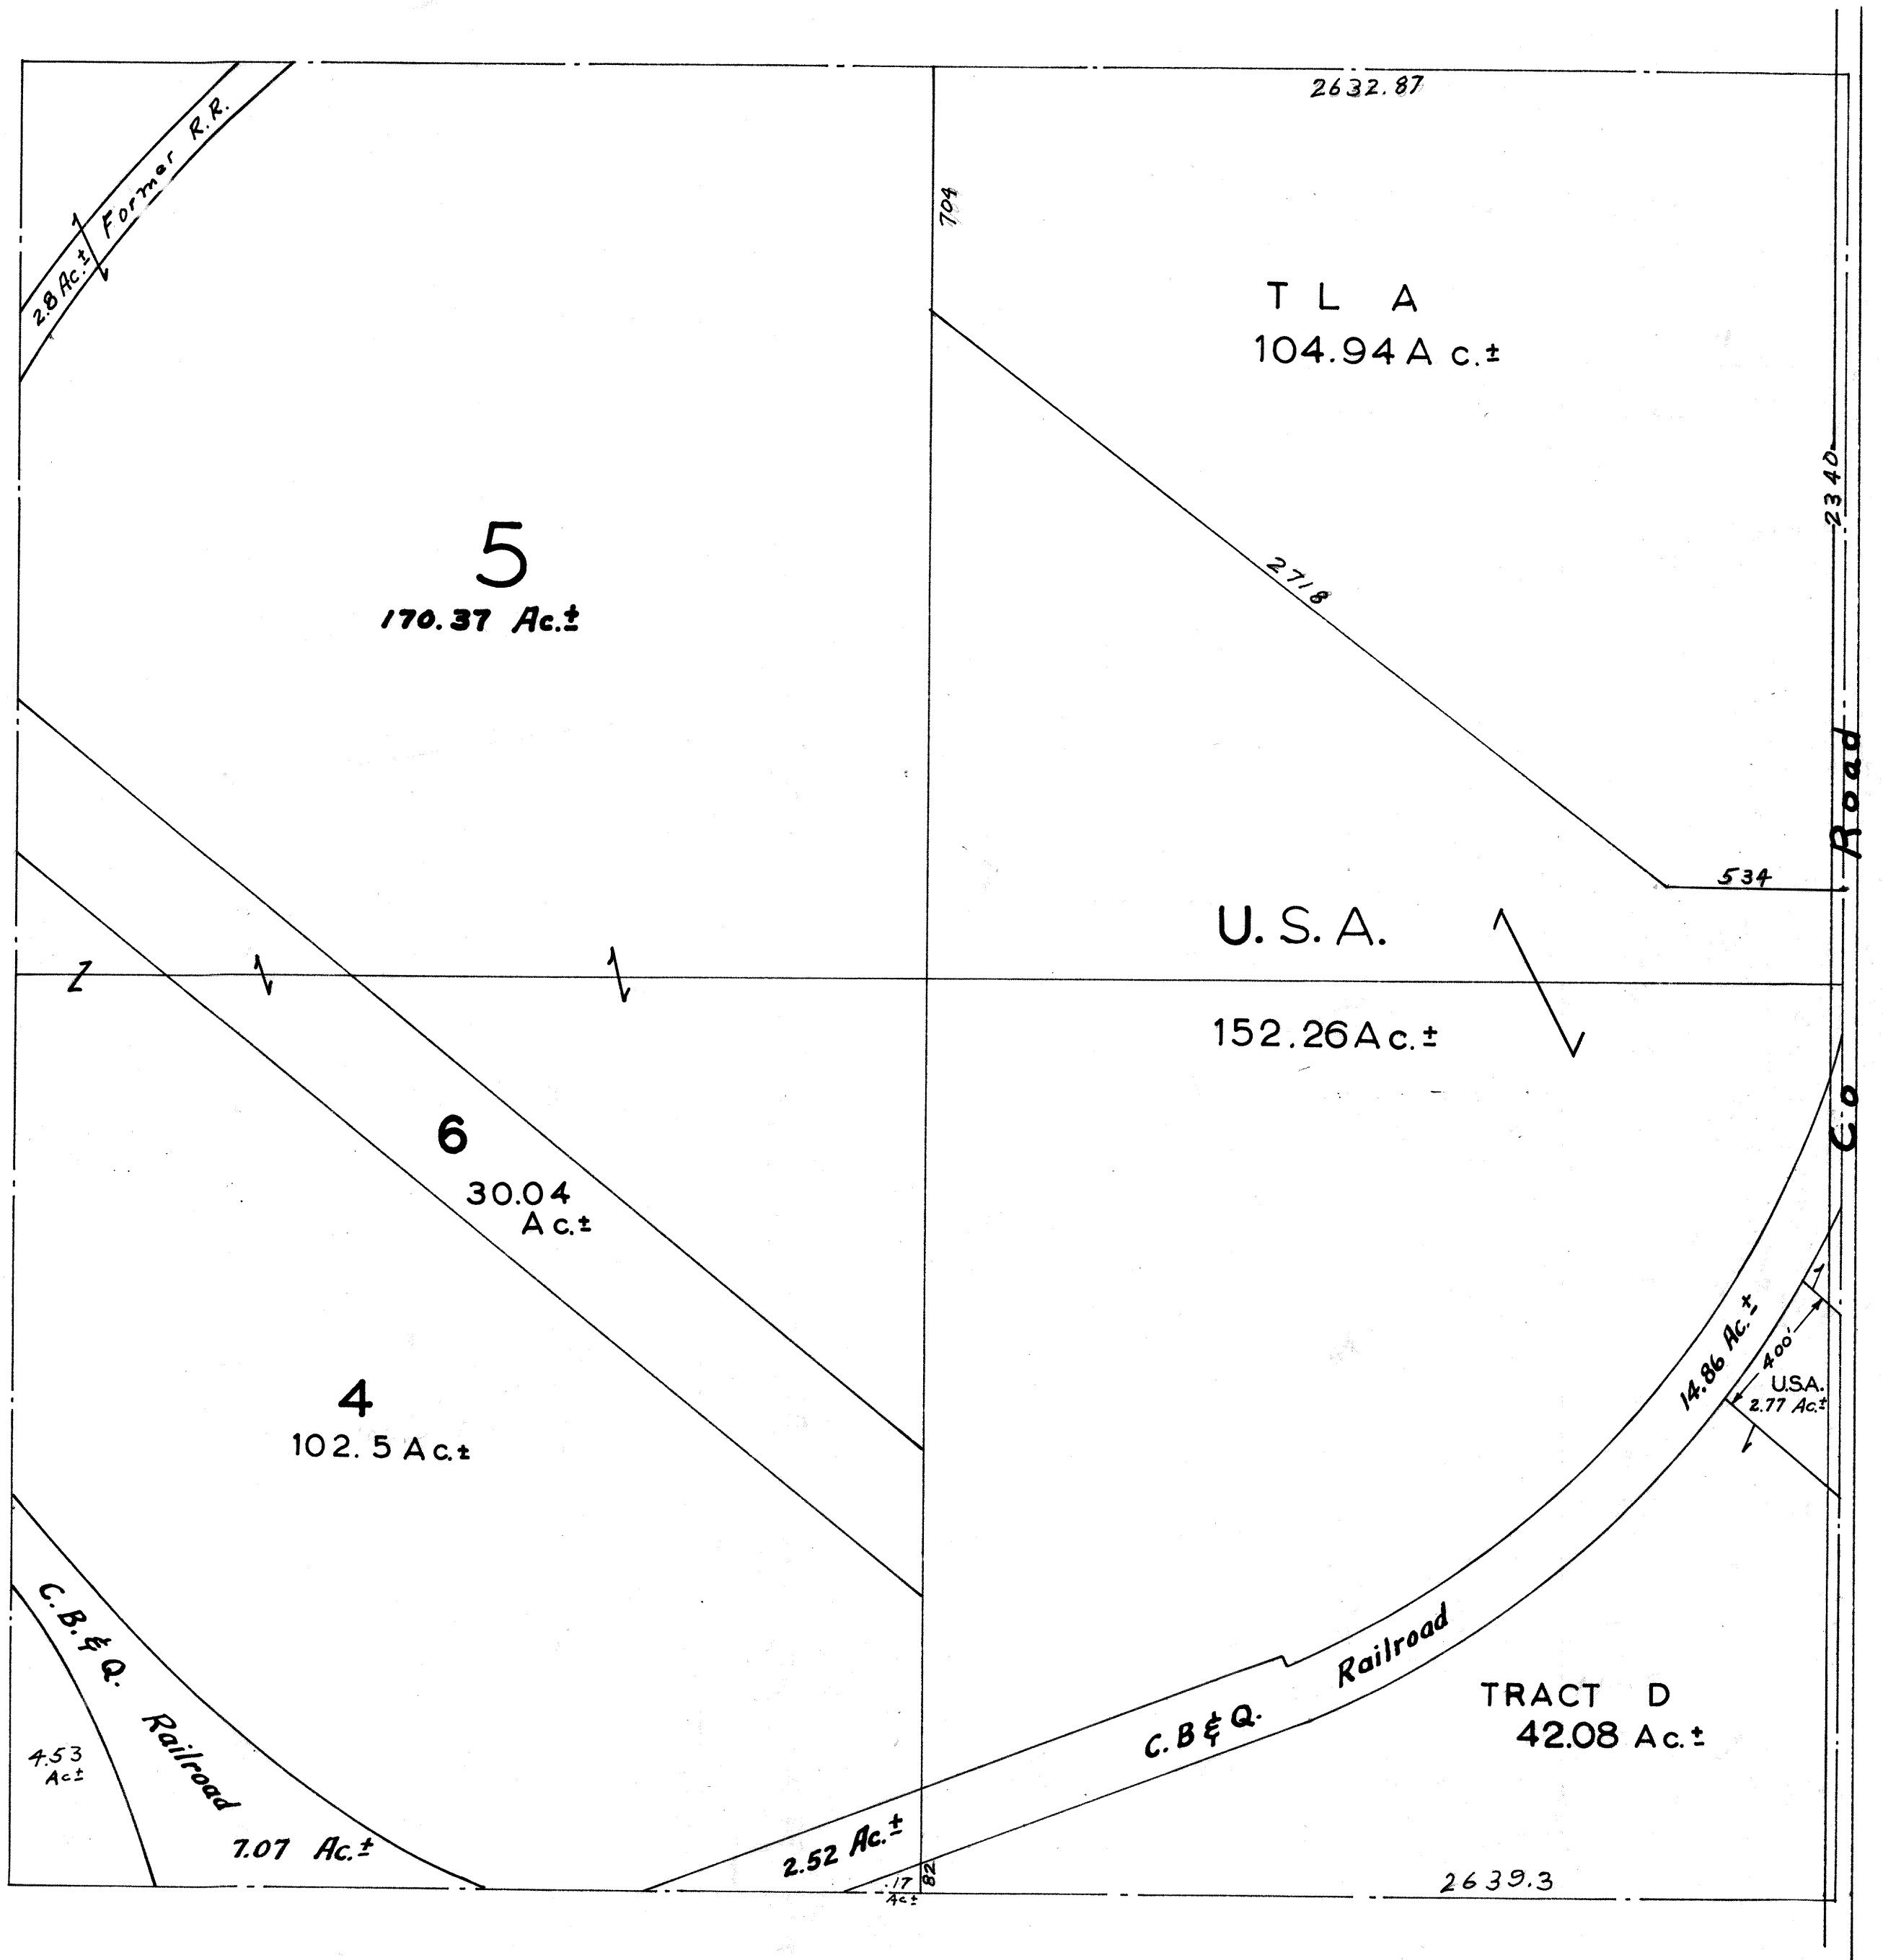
2632.87

2.8 Ac.±
Former R.R.

704

T L A
104.94 A c.±

2340

5
170.37 Ac.±

2718

534

Road

U.S.A.
152.26 Ac.±

Co

6
30.04
Ac.±

14.86 Ac.±

400'

U.S.A.
2.77 Ac.±

4
102.5 Ac.±

C.B.&Q. Railroad

Railroad

TRACT D
42.08 Ac.±

C.B.&Q.

4.53
Ac.±

7.07 Ac.±

2.52 Ac.±

.17
Ac.±

82

2639.3